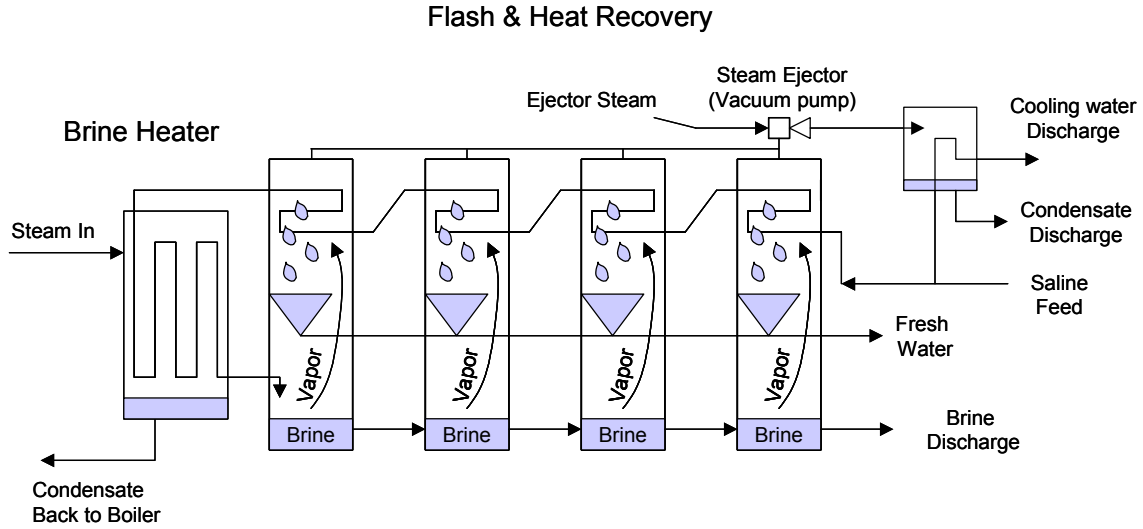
Flash & Heat Recovery

Steam Ejector (Vacuum pump)

Ejector Steam

Cooling water Discharge

Brine Heater

Condensate Discharge

Steam In

Saline Feed

Fresh Water

Vapor

Vapor

Vapor

Vapor

Brine

Brine

Brine

Brine

Brine Discharge

Condensate Back to Boiler